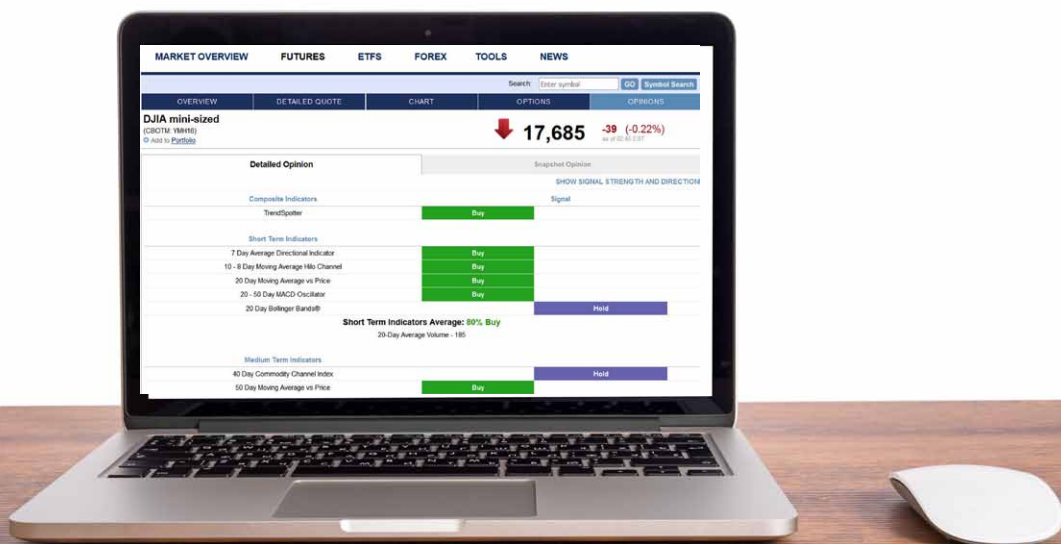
MARKET OVERVIEW FUTURES ETFS FOREX TOOLS NEWS

Search: Enter symbol GO Symbol Search

OVERVIEW DETAILED QUOTE CHART OPTIONS OPINIONS

DJIA mini-sized
(CBOTM: YMH16)
Add to Portfolio

17,685 -39 (-0.22%)
as of 02:51 CST

Detailed Opinion | Snapshot Opinion

SHOW SIGNAL STRENGTH AND DIRECTION

| Composite Indicators | Signal |
|---|---|
| TrendSpotter | Buy |

| Short Term Indicators | Signal |
|---|---|
| 7 Day Average Directional Indicator | Buy |
| 10 - 8 Day Moving Average Hilo Channel | Buy |
| 20 Day Moving Average vs Price | Buy |
| 20 - 50 Day MACD Oscillator | Buy |
| 20 Day Bollinger Bands® | Hold |

Short Term Indicators Average: 80% Buy
20-Day Average Volume - 185

| Medium Term Indicators | Signal |
|---|---|
| 40 Day Commodity Channel Index | Hold |
| 50 Day Moving Average vs Price | Buy |